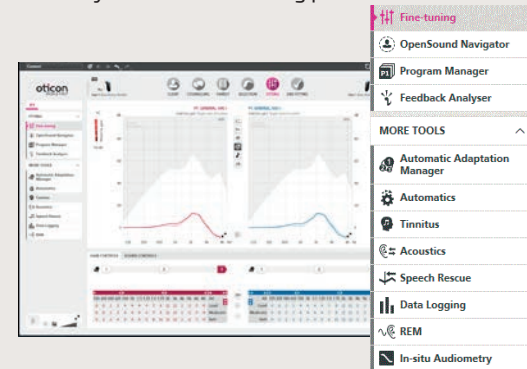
oticon

Fine-tuning

OpenSound Navigator

Program Manager

Feedback Analyser

MORE TOOLS

Automatic Adaptation Manager

Automatics

Tinnitus

Acoustics

Speech Rescue

Data Logging

REM

In-situ Audiometry